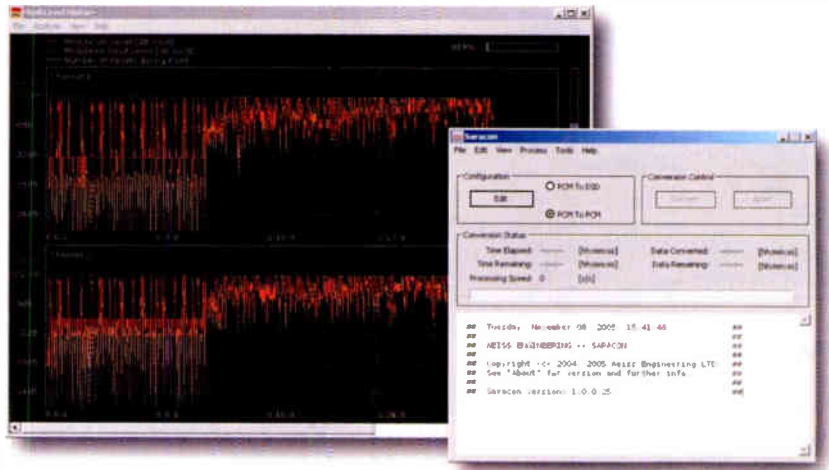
Saracon
File Edit View Process Tools Help
Configuration
Edit
PCM To DSD
PCM To PCM
Conversion Control
Conversion Status
Time Elapsed: [hh:mm:ss]
Time Remaining: [hh:mm:ss]
Processing Speed: 0 [x/s]
Data Converted: [hh:mm:ss]
Data Remaining: [hh:mm:ss]
## Tuesday, November 08, 2005 15:41:46 ##
## ##
## WEISS ENGINEERING -- SARACON ##
## ##
## Copyright (c) 2004, 2005 Weiss Engineering LTD ##
## See "About" for version and further info ##
## ##
## Saracon Version: 1.0.0.25 ##